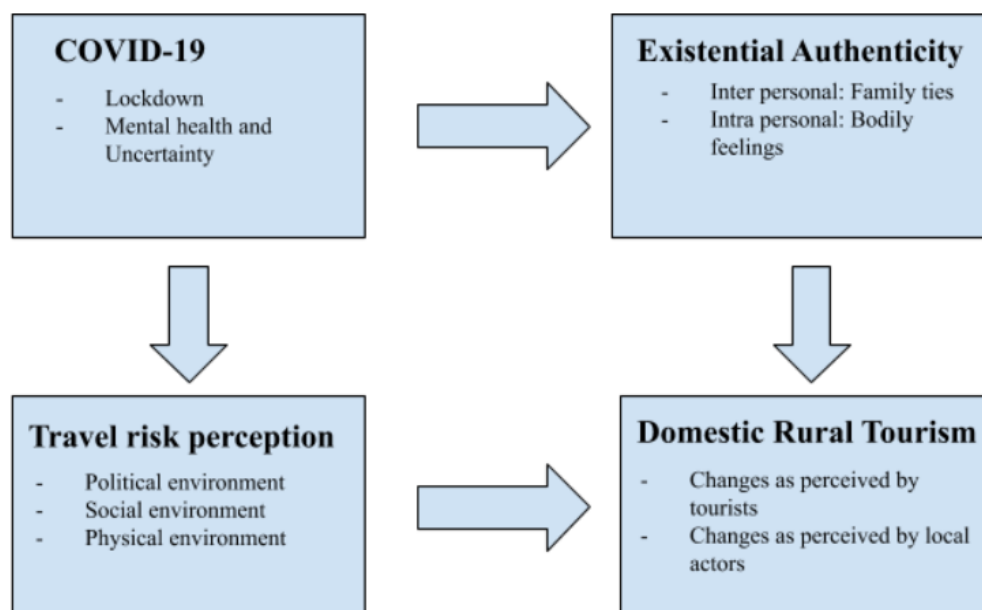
COVID-19

- Lockdown
- Mental health and Uncertainty

Existential Authenticity

- Inter personal: Family ties
- Intra personal: Bodily feelings

Travel risk perception

- Political environment
- Social environment
- Physical environment

Domestic Rural Tourism

- Changes as perceived by tourists
- Changes as perceived by local actors